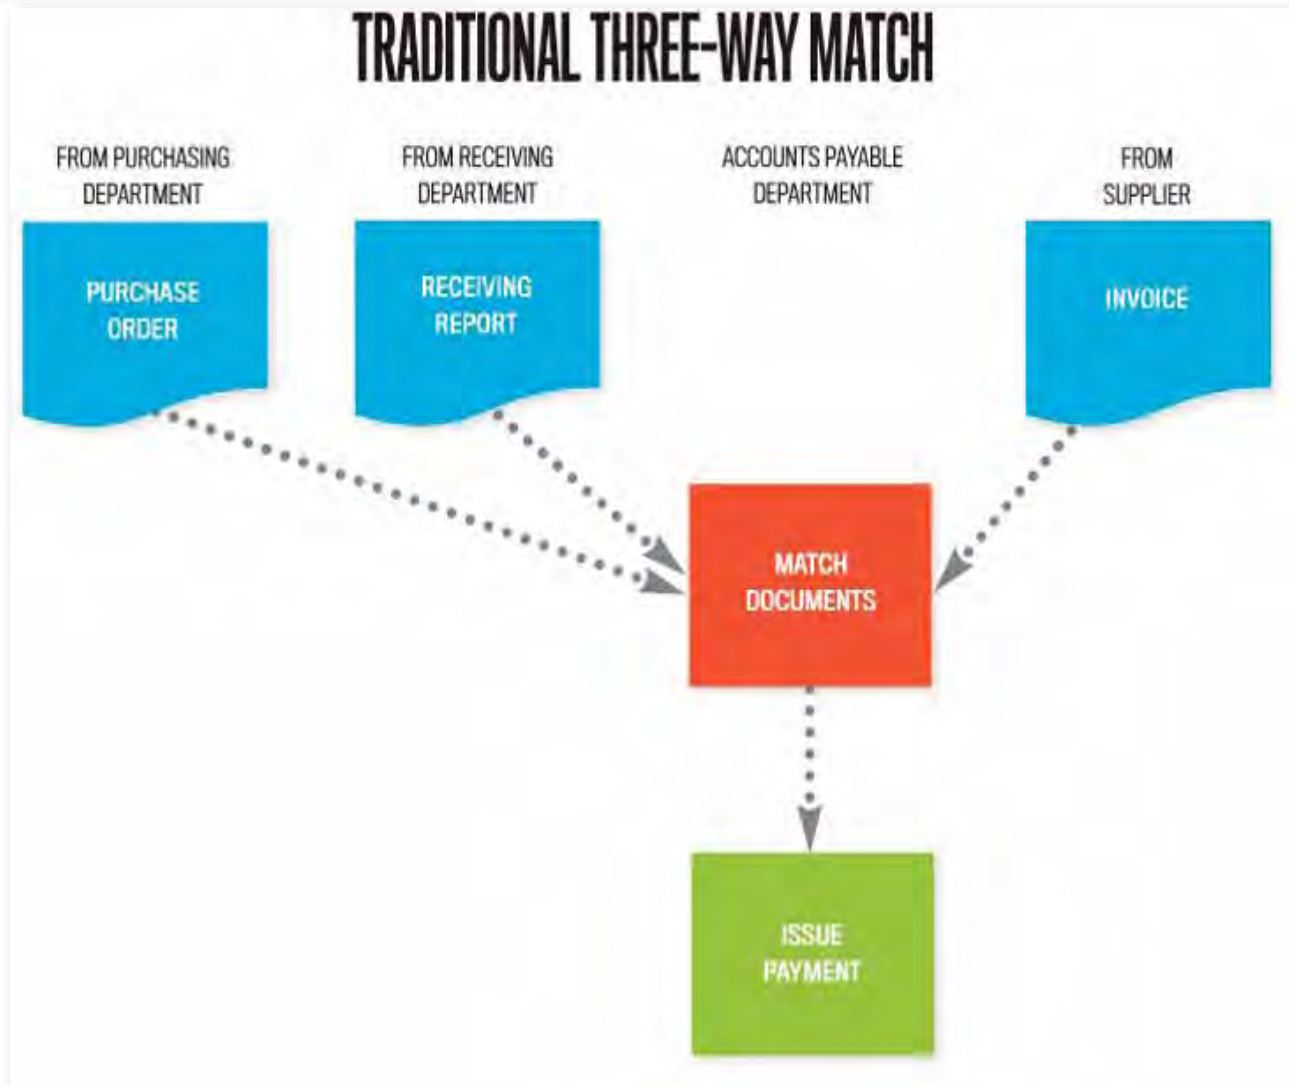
TRADITIONAL THREE-WAY MATCH

FROM PURCHASING DEPARTMENT

FROM RECEIVING DEPARTMENT

ACCOUNTS PAYABLE DEPARTMENT

FROM SUPPLIER

PURCHASE ORDER

RECEIVING REPORT

INVOICE

MATCH DOCUMENTS

ISSUE PAYMENT